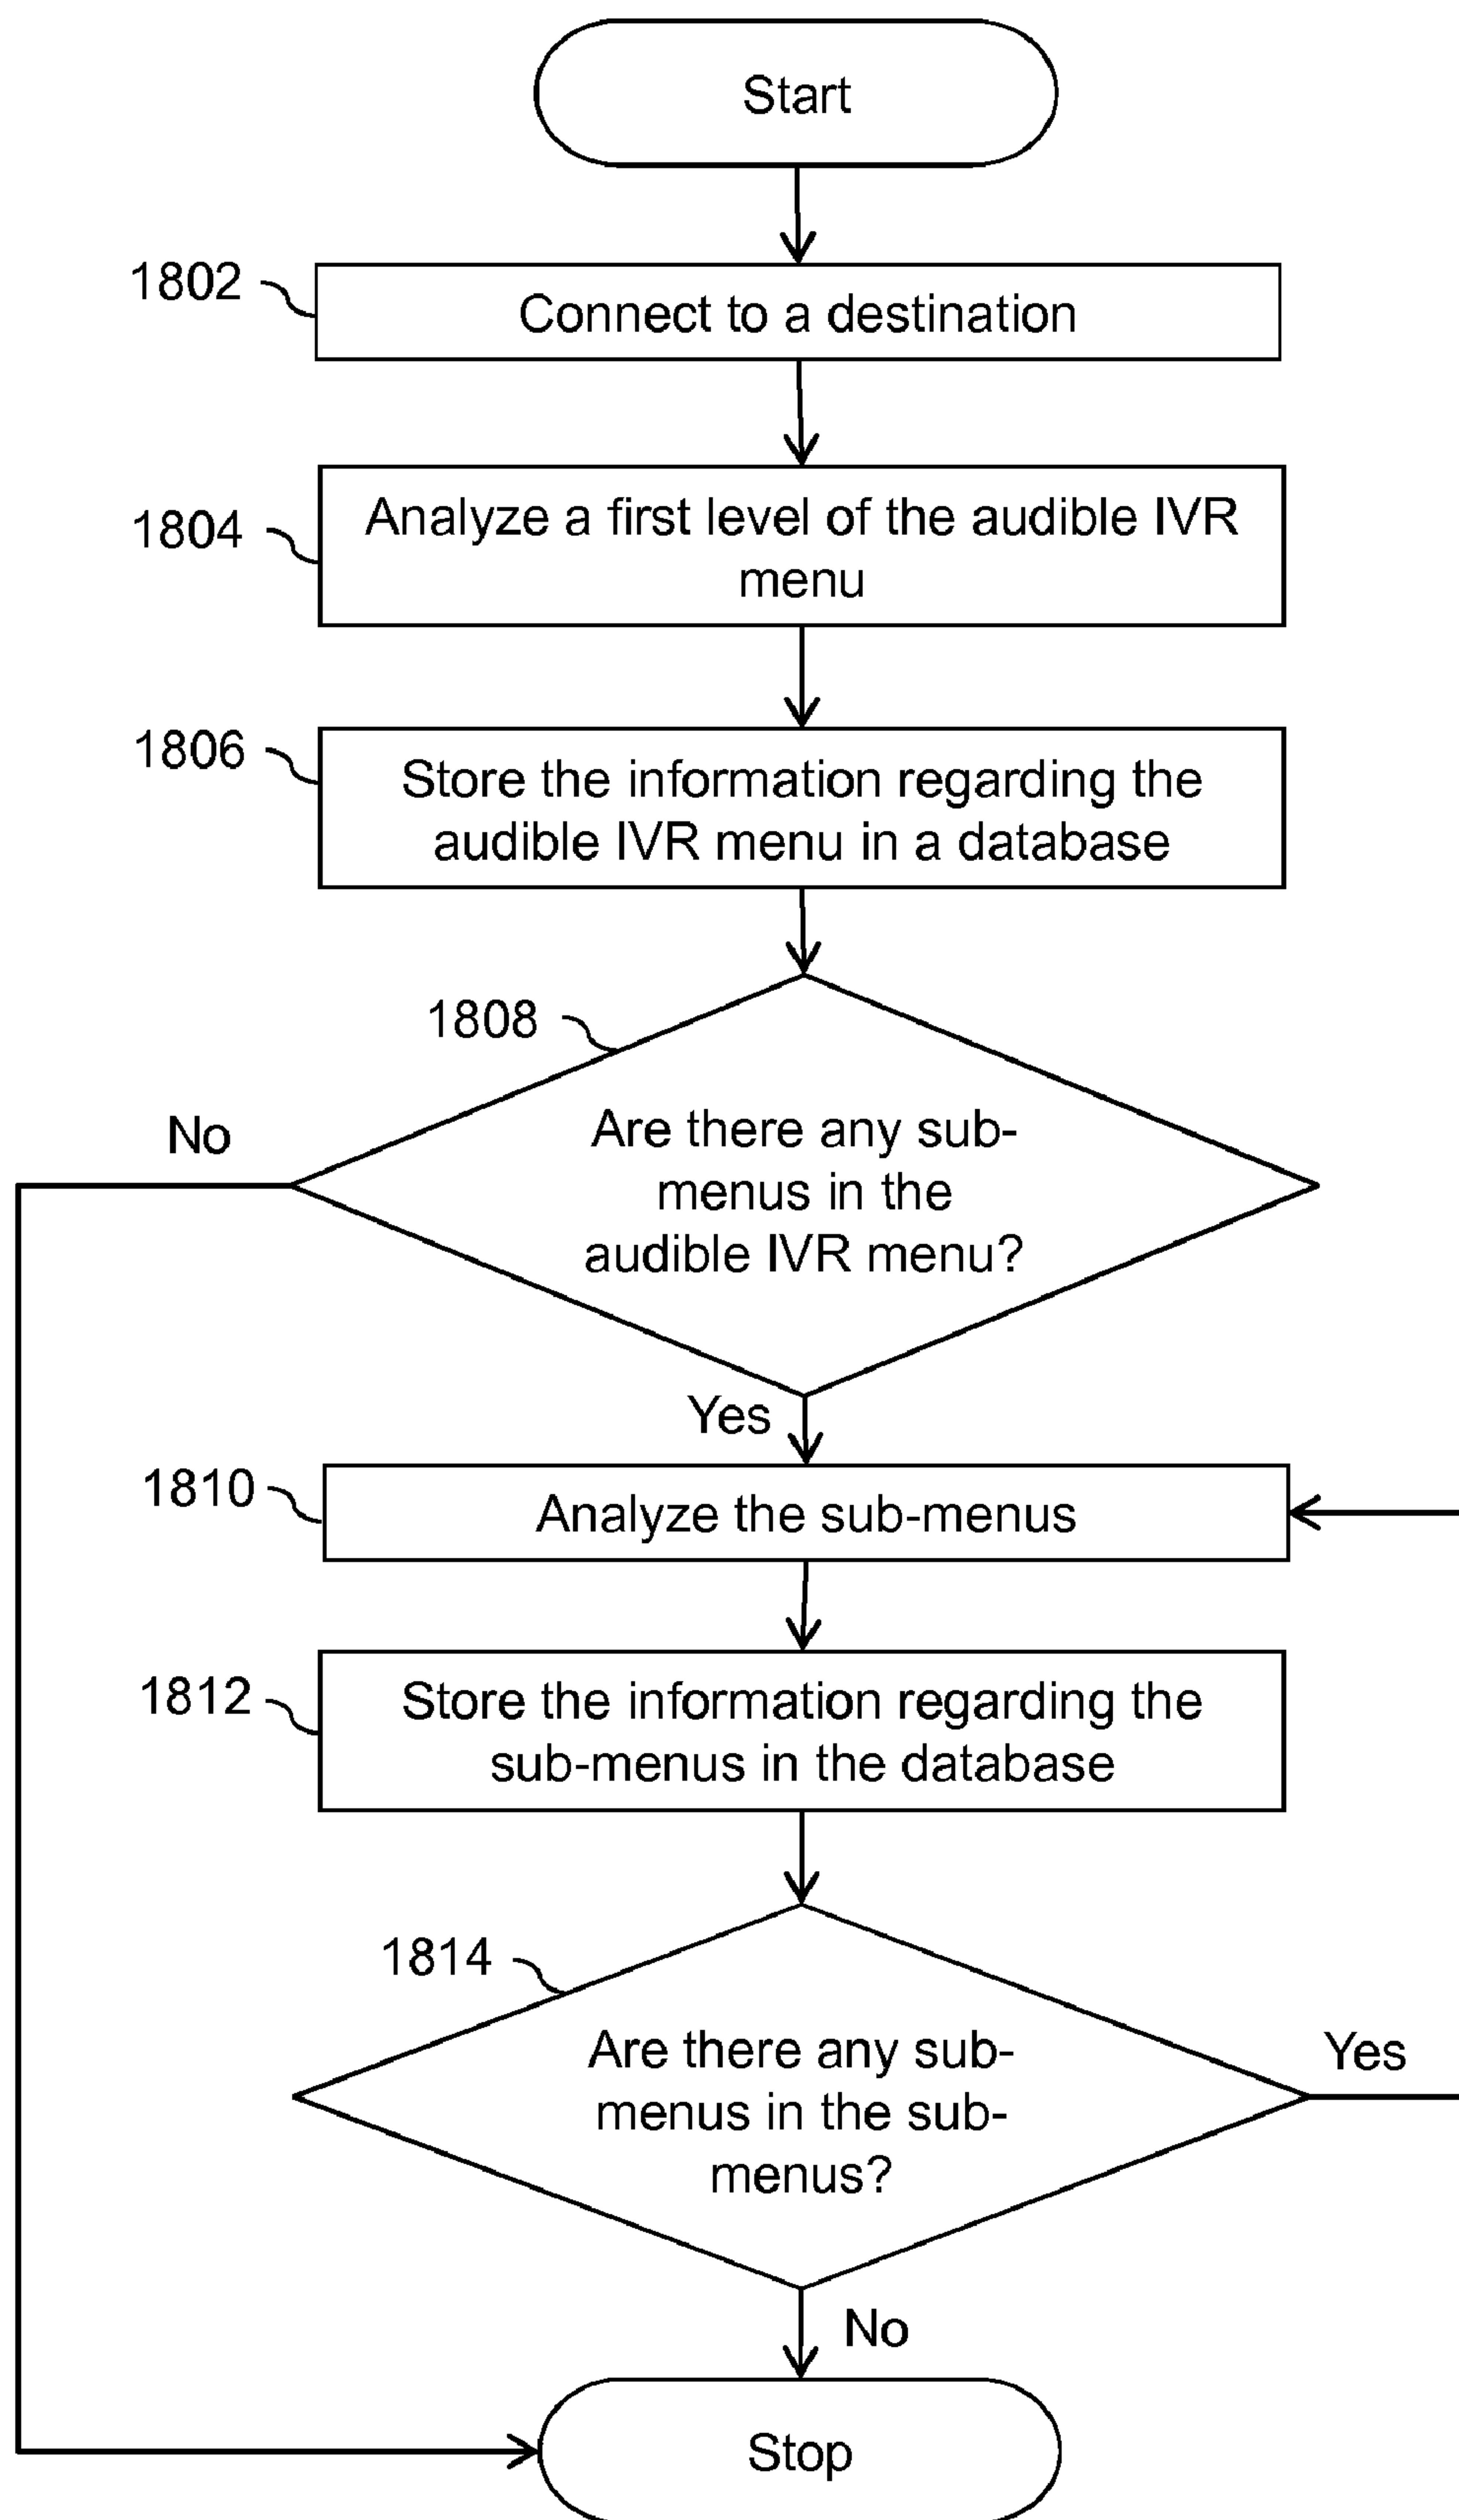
Start

1802

Connect to a destination

1804

Analyze a first level of the audible IVR menu

1806

Store the information regarding the audible IVR menu in a database

1808

No

Are there any sub-menus in the audible IVR menu?

Yes

1810

Analyze the sub-menus

1812

Store the information regarding the sub-menus in the database

1814

Are there any sub-menus in the sub-menus?

Yes

No

Stop